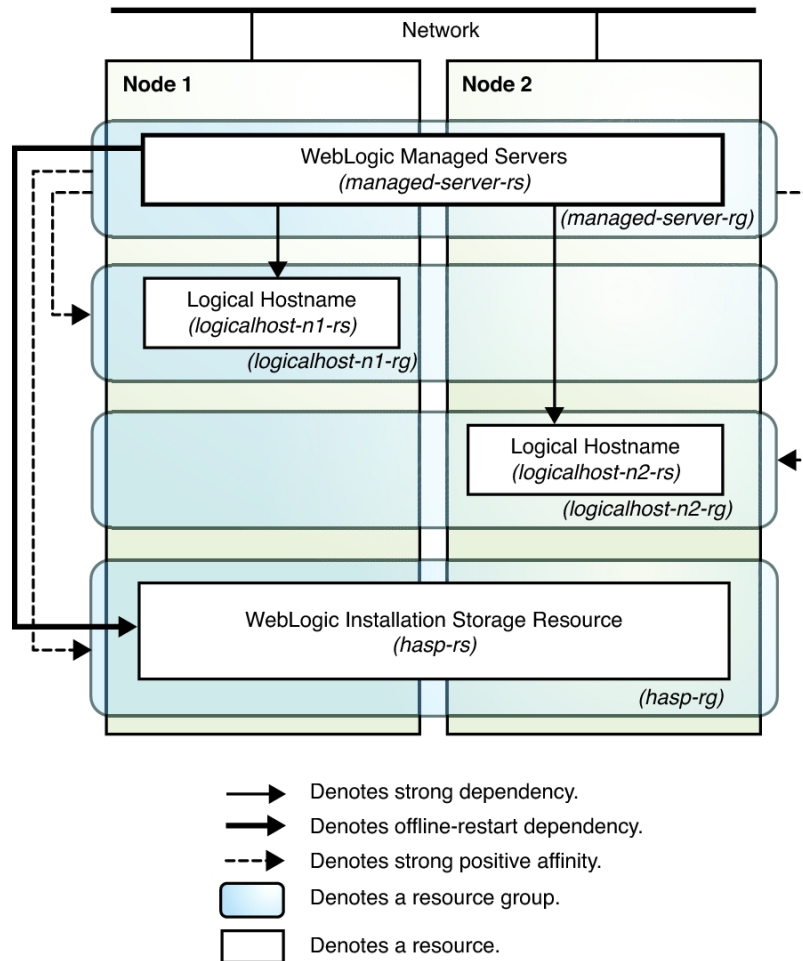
Network

Node 1

Node 2

WebLogic Managed Servers
(managed-server-rs)

(managed-server-rg)

Logical Hostname
(logicalhost-n1-rs)

(logicalhost-n1-rg)

Logical Hostname
(logicalhost-n2-rs)

(logicalhost-n2-rg)

WebLogic Installation Storage Resource
(hasp-rs)

(hasp-rg)

Denotes strong dependency.

Denotes offline-restart dependency.

Denotes strong positive affinity.

Denotes a resource group.

Denotes a resource.